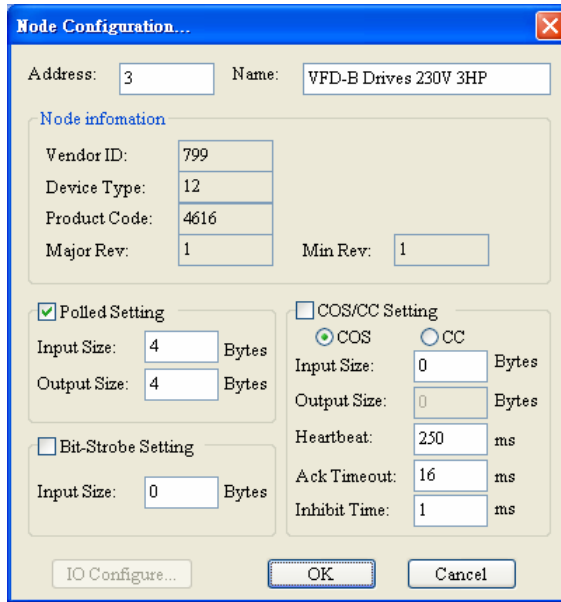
Node Configuration...

Address: 3 Name: VFD-B Drives 230V 3HP

Node infomation

Vendor ID: 799

Device Type: 12

Product Code: 4616

Major Rev: 1 Min Rev: 1

Polled Setting

Input Size: 4 Bytes

Output Size: 4 Bytes

Bit-Strobe Setting

Input Size: 0 Bytes

COS/CC Setting

COS CC

Input Size: 0 Bytes

Output Size: 0 Bytes

Heartbeat: 250 ms

Ack Timeout: 16 ms

Inhibit Time: 1 ms

IO Configure... OK Cancel